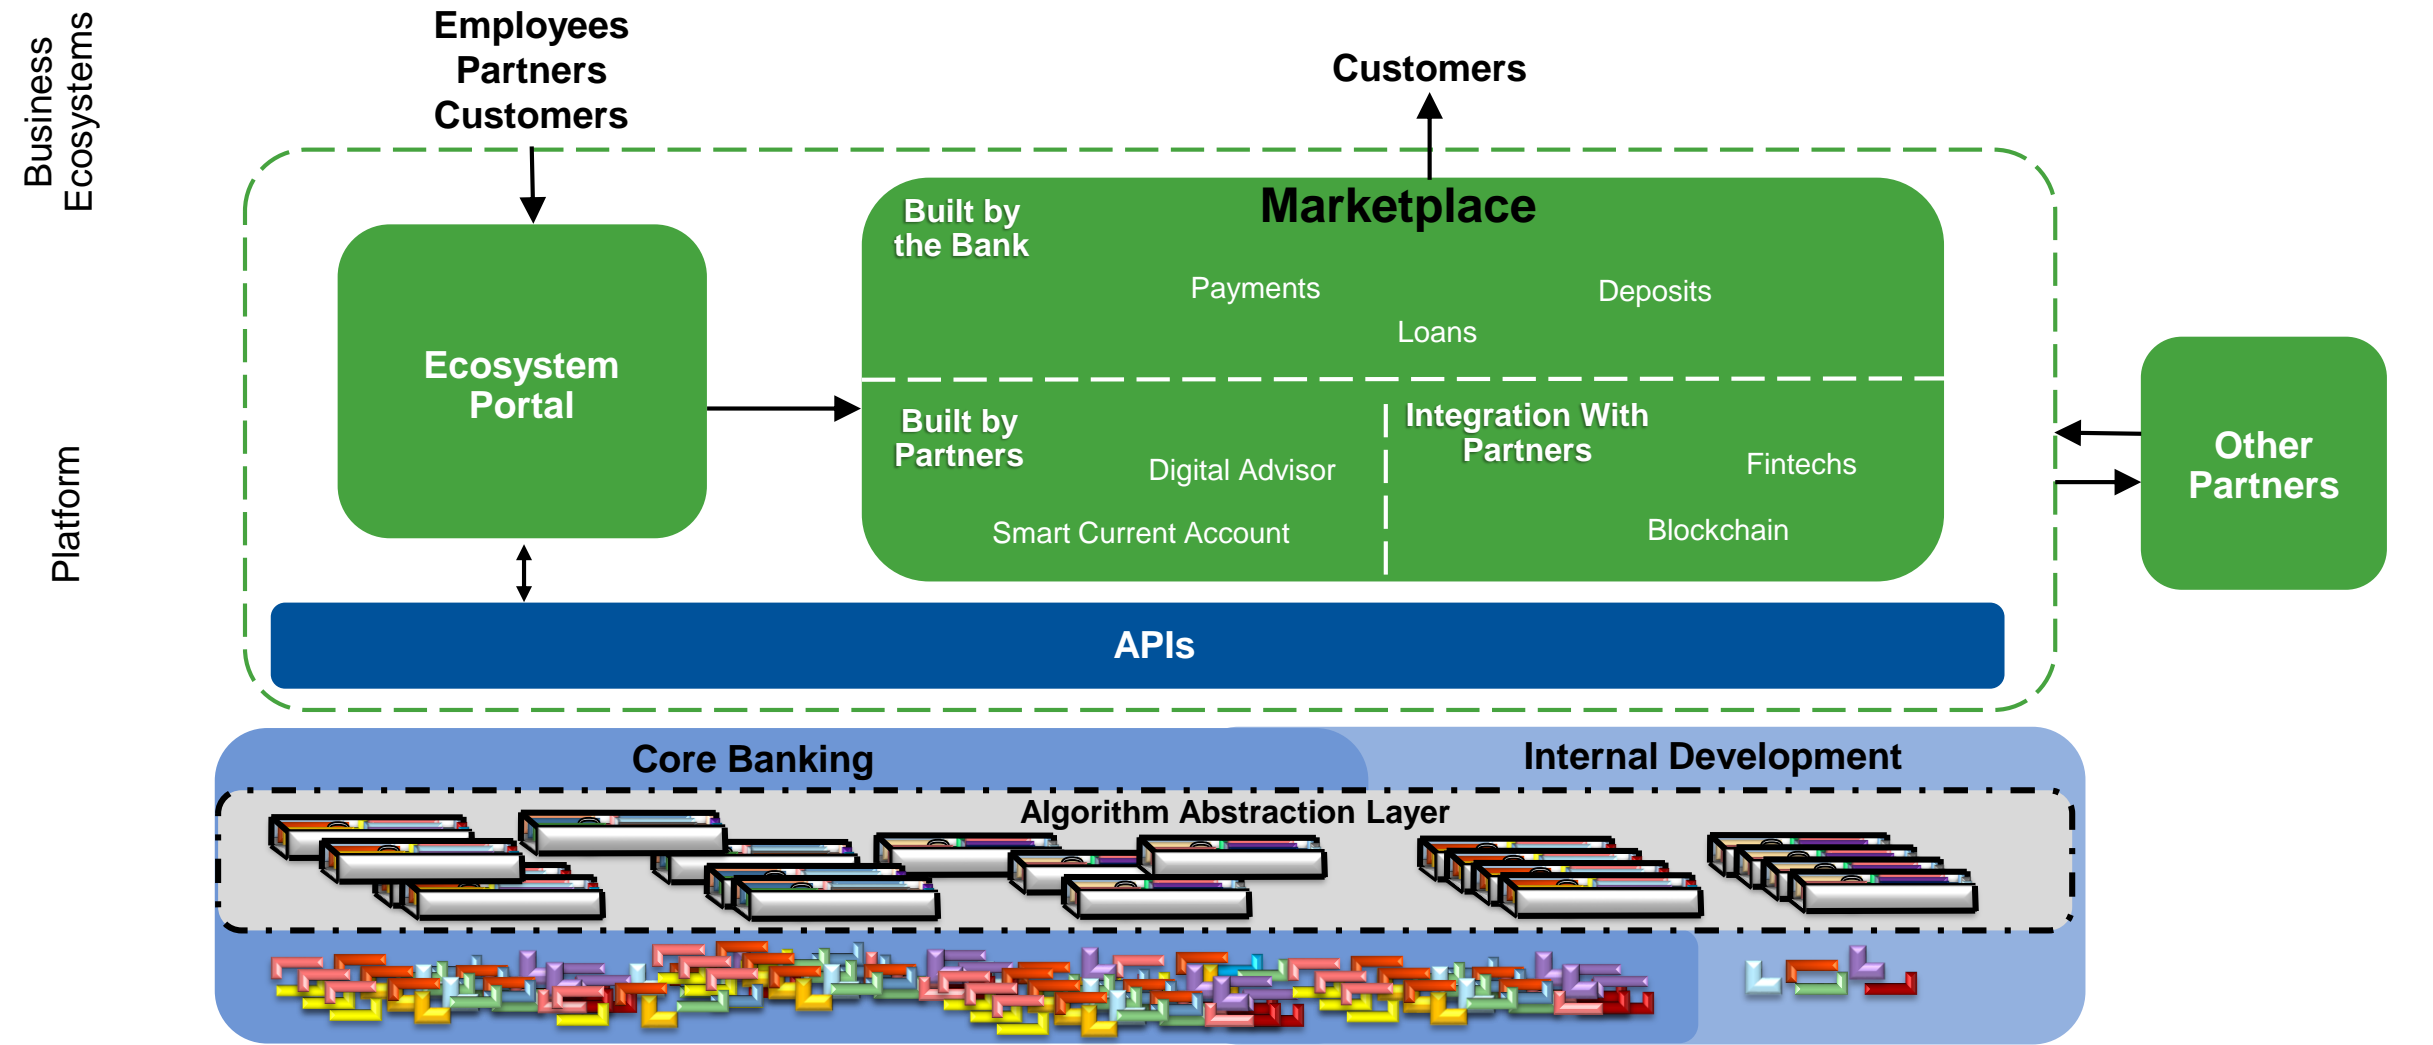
Business Ecosystems

Employees
Partners
Customers

Customers

Ecosystem Portal

Marketplace

Built by the Bank

Payments

Deposits

Loans

Built by Partners

Digital Advisor

Smart Current Account

Integration With Partners

Fintechs

Blockchain

Other Partners

Platform

APIs

Core Banking

Internal Development

Algorithm Abstraction Layer